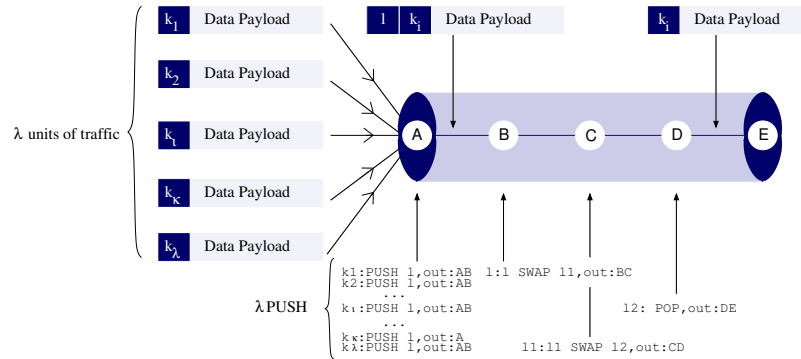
λ units of traffic

$k_1$ Data Payload

$k_2$ Data Payload

$k_\iota$ Data Payload

$k_\kappa$ Data Payload

$k_\lambda$ Data Payload

l $k_\iota$ Data Payload

$k_\iota$ Data Payload

A B C D E

λ PUSH

k1:PUSH l,out:AB
k2:PUSH l,out:AB
...
kι:PUSH l,out:AB
...
kκ:PUSH l,out:A
kλ:PUSH l,out:AB

l:l SWAP l1,out:BC

l1:l1 SWAP l2,out:CD

l2: POP,out:DE